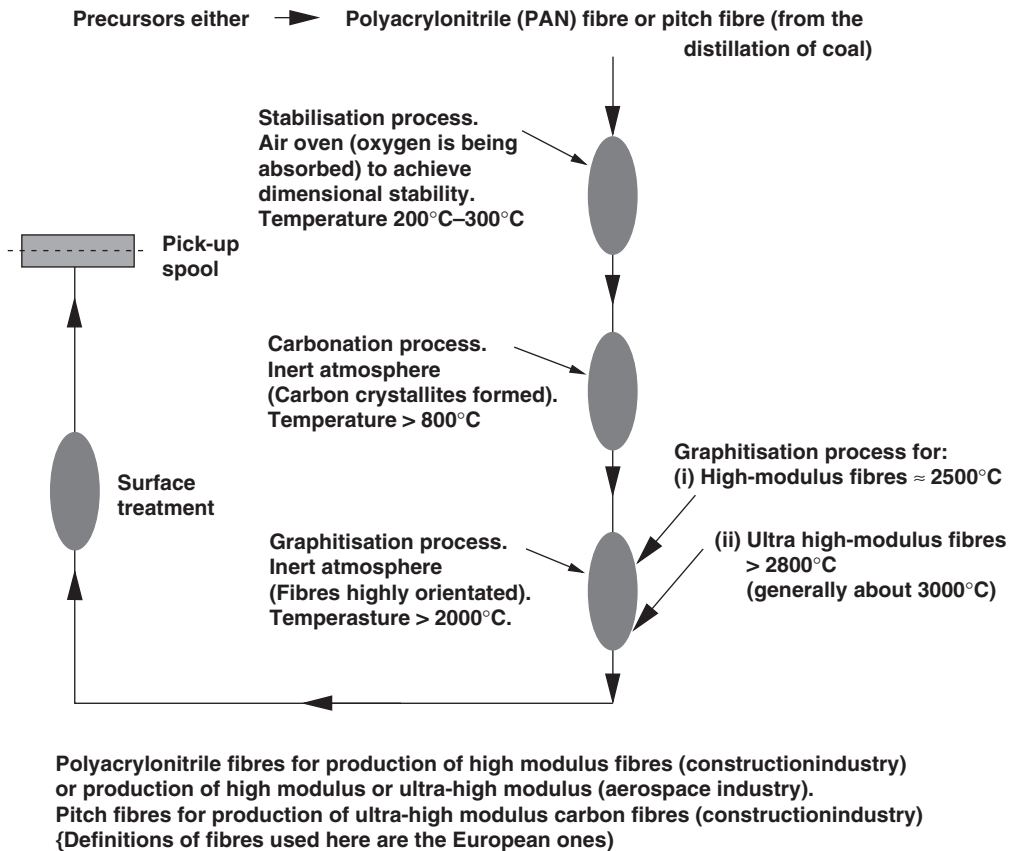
Precursors either Polyacrylonitrile (PAN) fibre or pitch fibre (from the distillation of coal)

Stabilisation process. Air oven (oxygen is being absorbed) to achieve dimensional stability. Temperature 200°C–300°C

Pick-up spool

Carbonation process. Inert atmosphere (Carbon crystallites formed). Temperature > 800°C

Graphitisation process for:
(i) High-modulus fibres ≈ 2500°C

Surface treatment

Graphitisation process. Inert atmosphere (Fibres highly orientated). Temperasture > 2000°C.

(ii) Ultra high-modulus fibres > 2800°C (generally about 3000°C)

Polyacrylonitrile fibres for production of high modulus fibres (constructionindustry) or production of high modulus or ultra-high modulus (aerospace industry).
Pitch fibres for production of ultra-high modulus carbon fibres (constructionindustry)
{Definitions of fibres used here are the European ones)